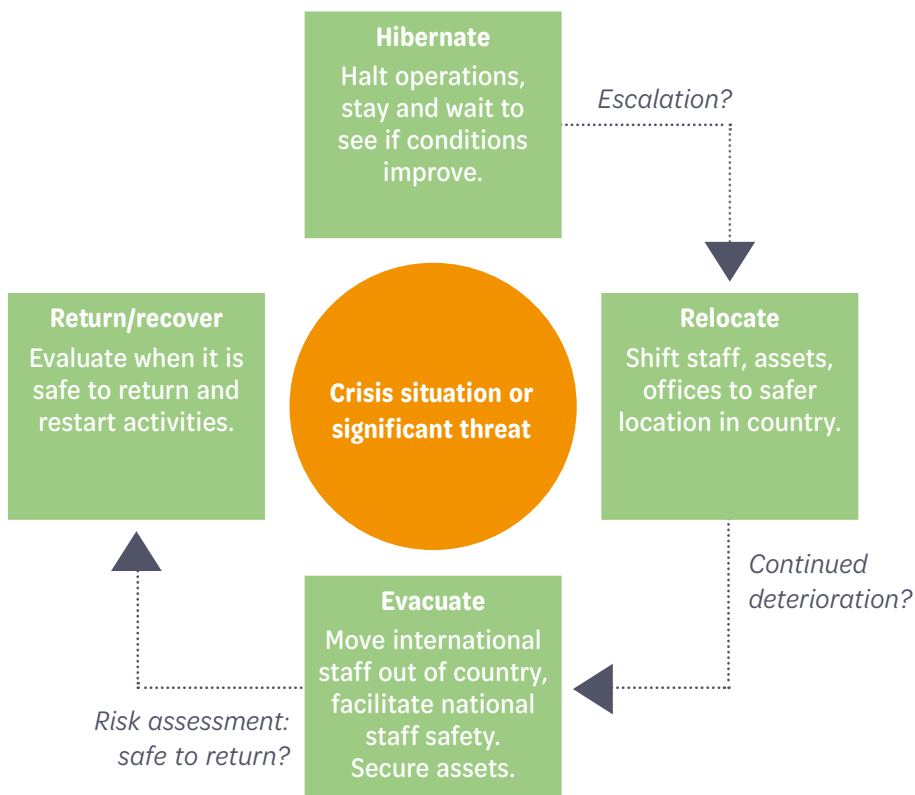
Hibernate
Halt operations, stay and wait to see if conditions improve.

Escalation?

Return/recover
Evaluate when it is safe to return and restart activities.

Crisis situation or significant threat

Relocate
Shift staff, assets, offices to safer location in country.

Continued deterioration?

Evacuate
Move international staff out of country, facilitate national staff safety. Secure assets.

Risk assessment: safe to return?